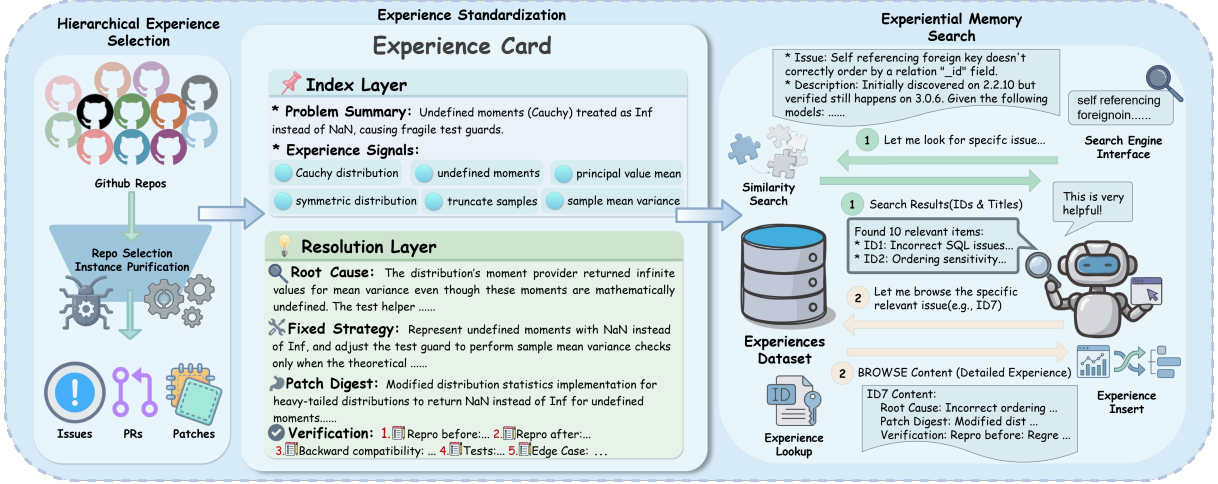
Hierarchical Experience Selection

Github Repos

Repo Selection
Instance Purification

Issues
PRs
Patches

Experience Standardization

Experience Card

Index Layer

* Problem Summary: Undefined moments (Cauchy) treated as Inf instead of NaN, causing fragile test guards.

* Experience Signals:

Cauchy distribution
undefined moments
principal value mean
symmetric distribution
truncate samples
sample mean variance

Resolution Layer

Root Cause: The distribution's moment provider returned infinite values for mean variance even though these moments are mathematically undefined. The test helper ......

Fixed Strategy: Represent undefined moments with NaN instead of Inf, and adjust the test guard to perform sample mean variance checks only when the theoretical ......

Patch Digest: Modified distribution statistics implementation for heavy-tailed distributions to return NaN instead of Inf for undefined moments......

Verification: 1. Repro before:... 2. Repro after:... 3. Backward compatibility: ... 4. Tests:... 5. Edge Case: ...

Experiential Memory Search

* Issue: Self referencing foreign key doesn't correctly order by a relation "_id" field.
* Description: Initially discovered on 2.2.10 but verified still happens on 3.0.6. Given the following models: ......

self referencing foreignoin......

Search Engine Interface

1 Let me look for specifc issue...

Similarity Search

1 Search Results(IDs & Titles)

This is very helpful!

Found 10 relevant items:
* ID1: Incorrect SQL issues...
* ID2: Ordering sensitivity...

2 Let me browse the specific relevant issue(e.g., ID7)

Experiences Dataset

2 BROWSE Content (Detailed Experience)

ID7 Content:
Root Cause: Incorrect ordering ...
Patch Digest: Modified dist ...
Verification: Repro before: Regre ...

Experience Insert

ID

Experience Lookup